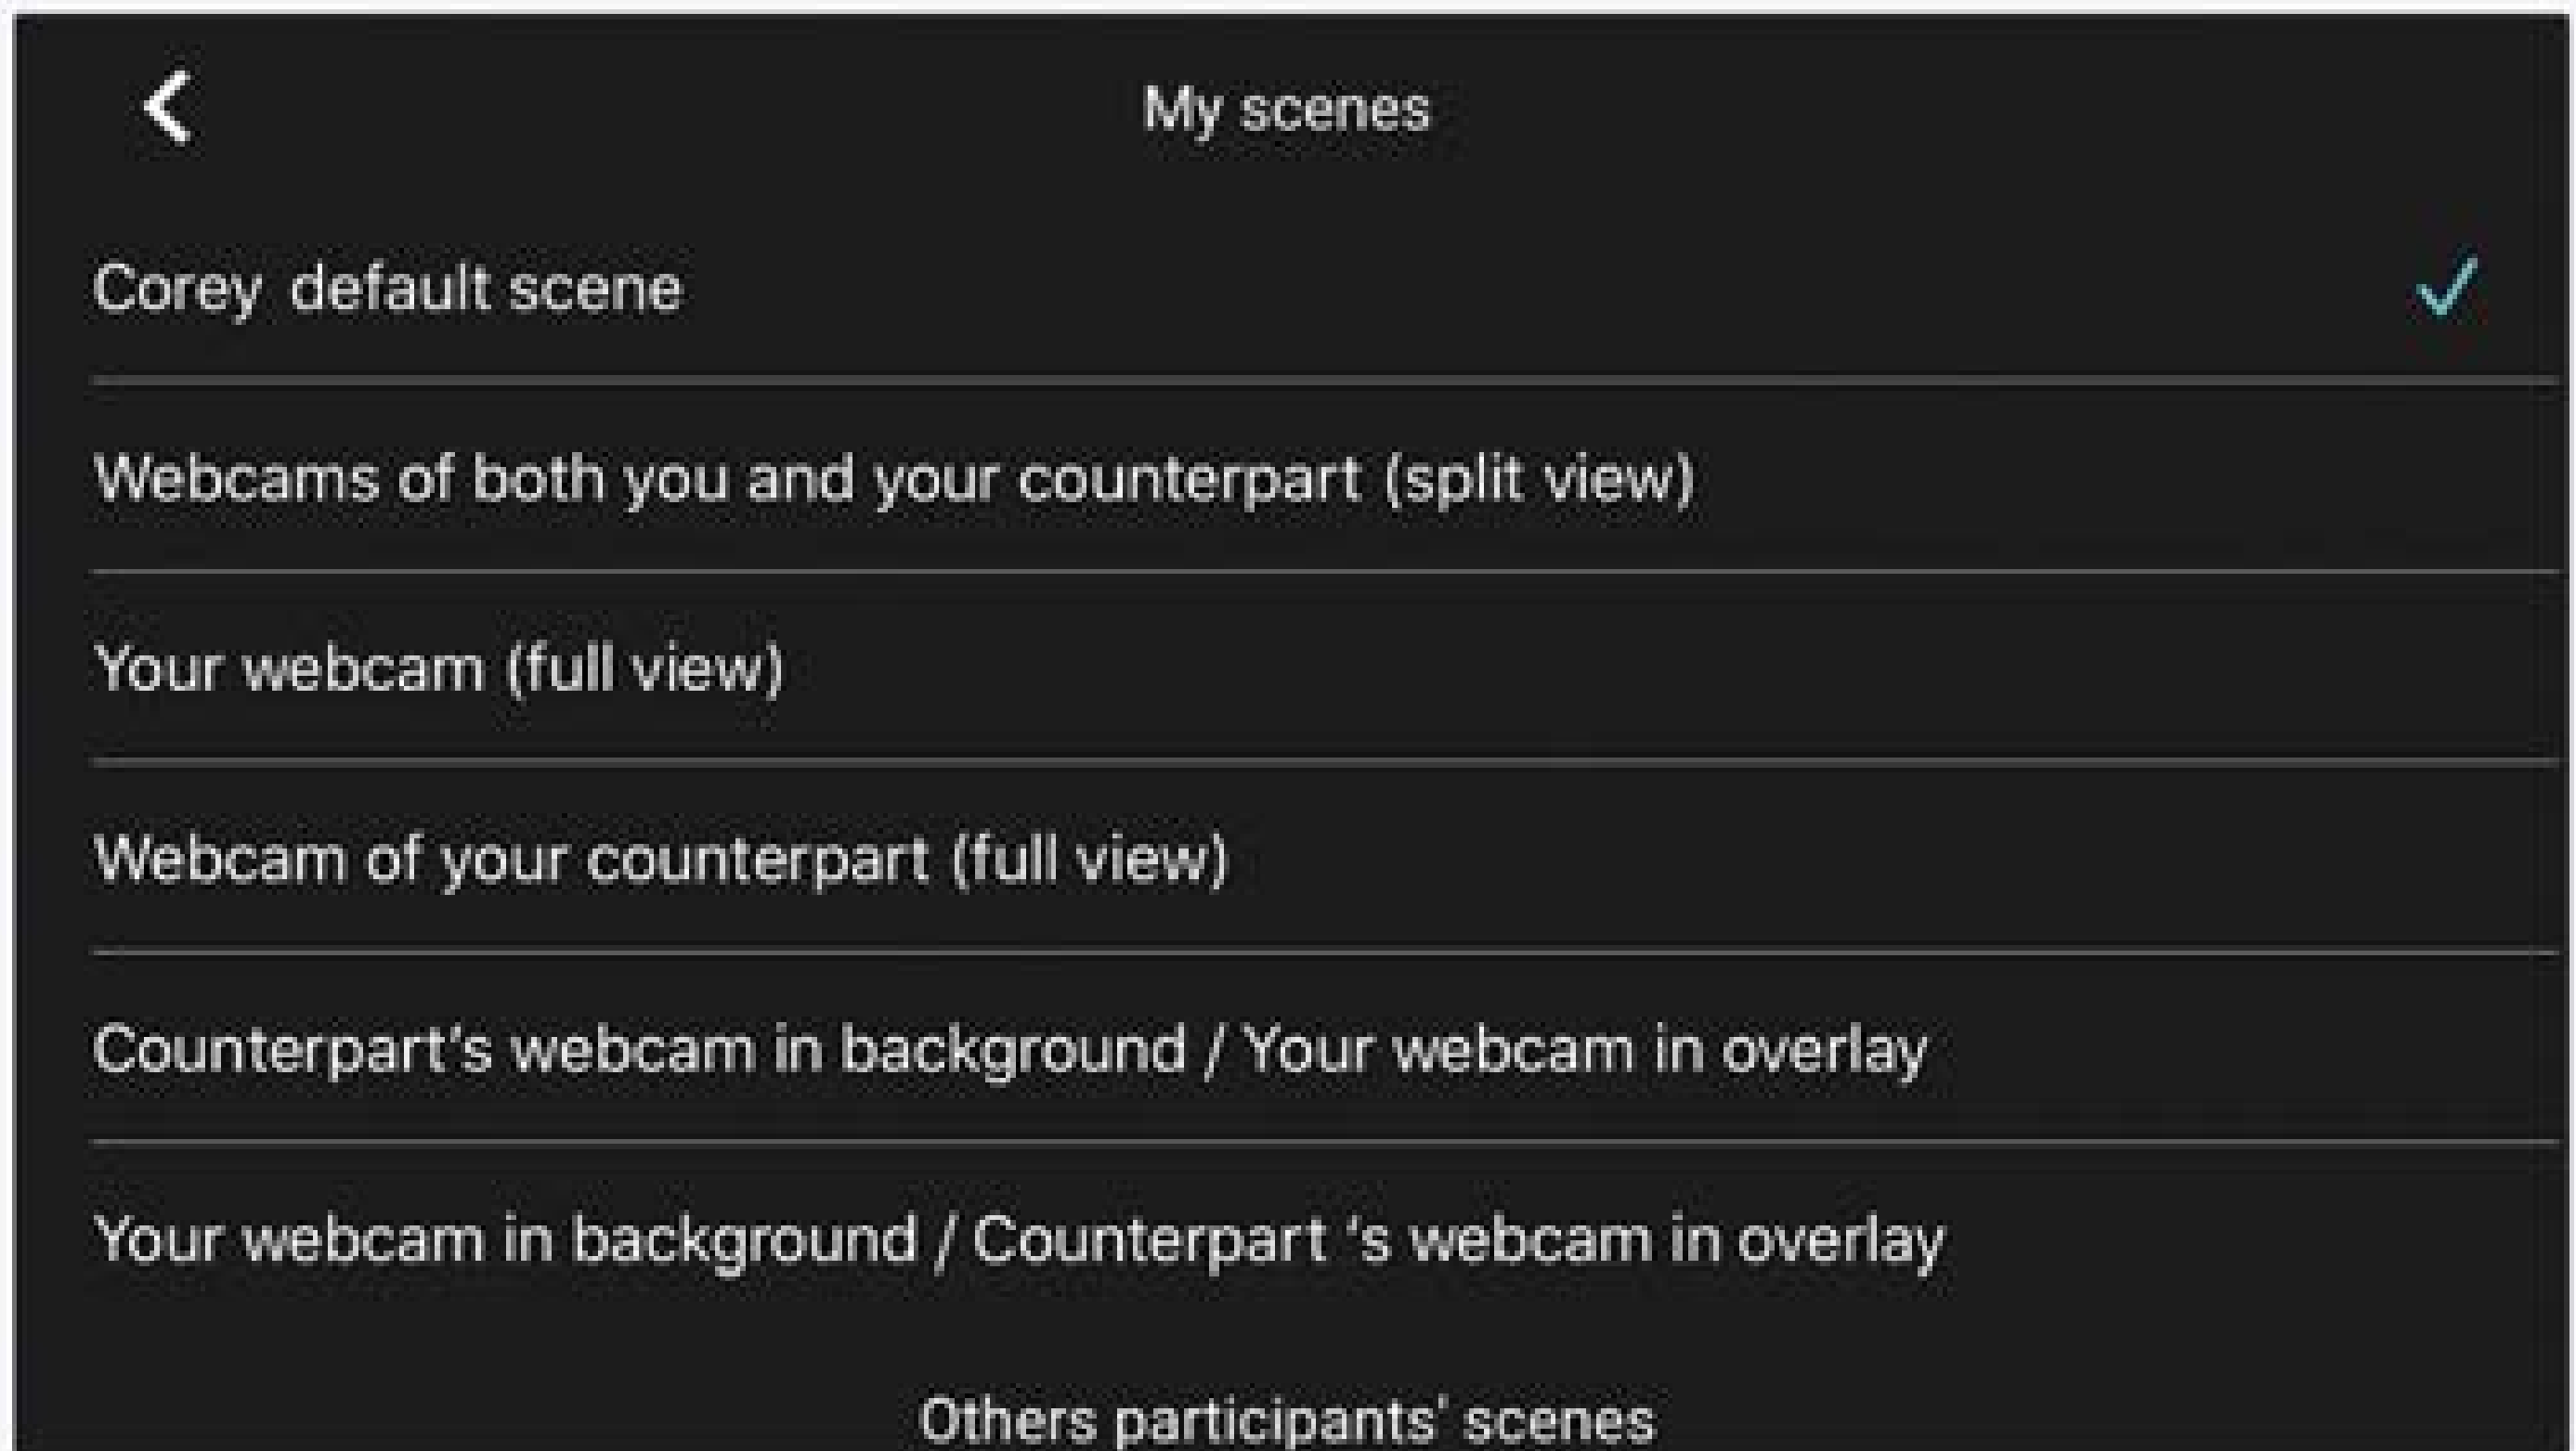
My scenes

Corey default scene

Webcams of both you and your counterpart (split view)

Your webcam (full view)

Webcam of your counterpart (full view)

Counterpart's webcam in background / Your webcam in overlay

Your webcam in background / Counterpart 's webcam in overlay

Others participants' scenes